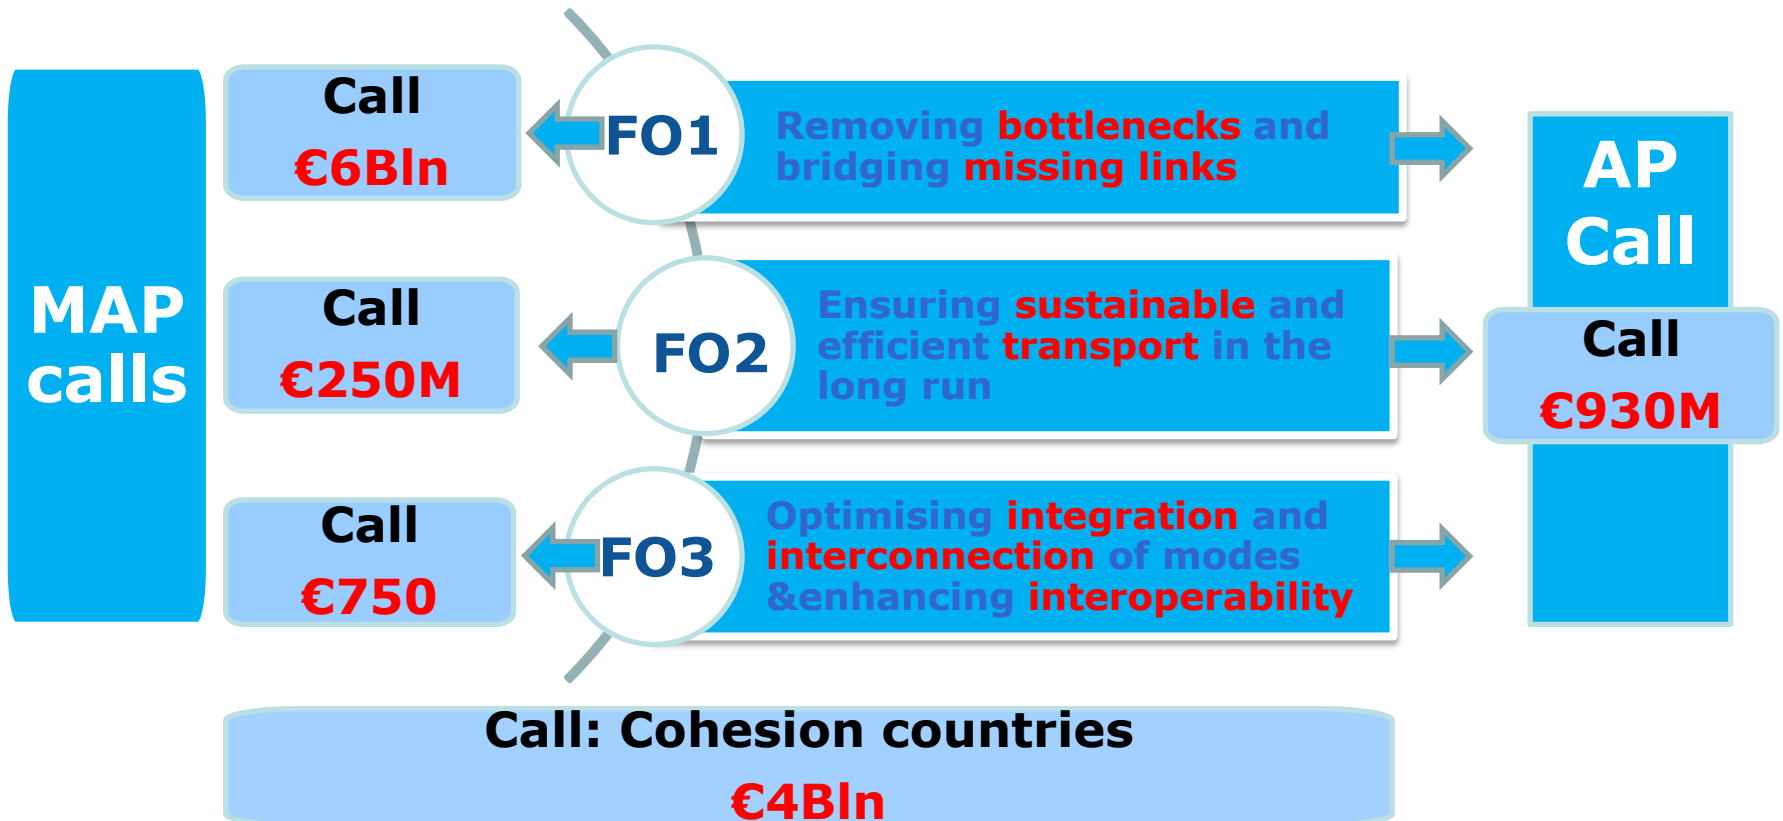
MAP calls

Call
€6Bln

FO1

Removing bottlenecks and bridging missing links

Call
€250M

FO2

Ensuring sustainable and efficient transport in the long run

Call
€750

FO3

Optimising integration and interconnection of modes &enhancing interoperability

AP Call

Call
€930M

Call: Cohesion countries
€4Bln